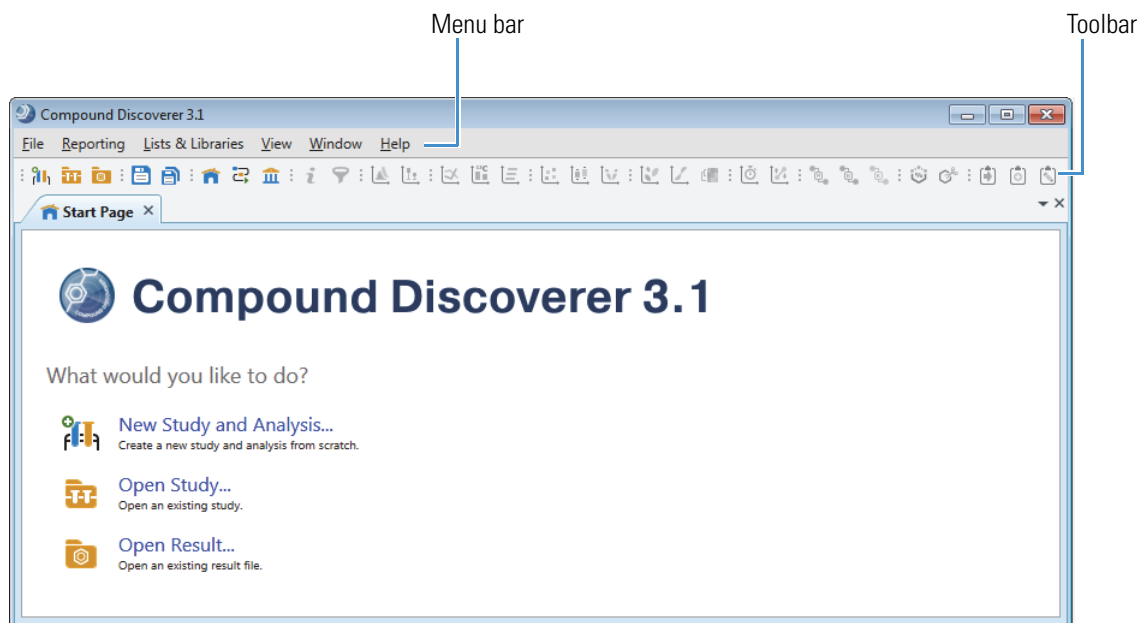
Menu bar

Toolbar

Compound Discoverer 3.1

File Reporting Lists & Libraries View Window Help

Start Page ×

Compound Discoverer 3.1

What would you like to do?

New Study and Analysis...
Create a new study and analysis from scratch.

Open Study...
Open an existing study.

Open Result...
Open an existing result file.